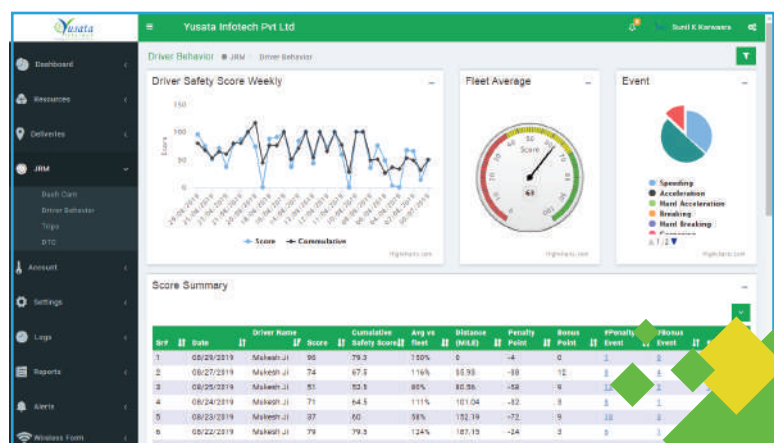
Yusata

Yusata Infotech Pvt Ltd

Sunil K Karwasra

Dashboard

Resources

Deliveries

JRM

Dash Cam

Driver Behavior

Trips

DTC

Account

Settings

Logs

Reports

Alerts

Wireless Form

Driver Behavior JRM > Driver Behavior

Driver Safety Score Weekly

150

100

50

0

Score

Score Cummulative

Highcharts.com

Fleet Average

Score

68

Highcharts.com

Event

Speeding
Acceleration
Hard Acceleration
Breaking
Hard Breaking

1/2

Highcharts.com

Score Summary

| Sr# | Date | Driver Name | Score | Cumulative Safety Score | Avg vs fleet | Distance (MILE) | Penalty Point | Bonus Point | #Penalty Event | #Bonus Event |
|---|---|---|---|---|---|---|---|---|---|---|
| 1 | 08/29/2019 | Mukesh Ji | 96 | 79.3 | 150% | 0 | -4 | 0 | 1 | 0 |
| 2 | 08/27/2019 | Mukesh Ji | 74 | 67.5 | 116% | 55.98 | -38 | 12 | 8 | 4 |
| 3 | 08/25/2019 | Mukesh Ji | 51 | 53.5 | 80% | 80.56 | -58 | 9 | 12 | 3 |
| 4 | 08/24/2019 | Mukesh Ji | 71 | 64.5 | 111% | 101.04 | -32 | 3 | 6 | 1 |
| 5 | 08/23/2019 | Mukesh Ji | 37 | 60 | 58% | 152.19 | -72 | 9 | 19 | 3 |
| 6 | 08/22/2019 | Mukesh Ji | 79 | 79.3 | 124% | 187.13 | -24 | 3 | 6 | 1 |